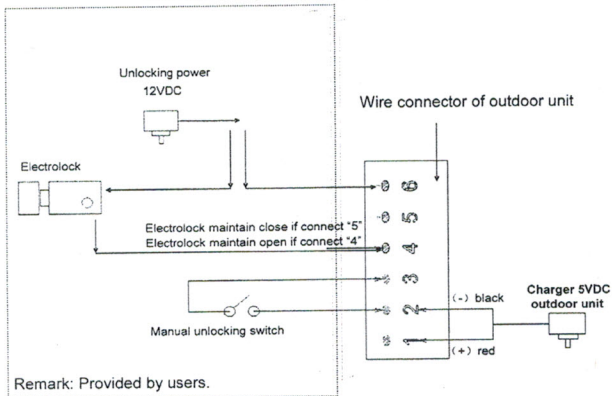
Unlocking power
12VDC

Wire connector of outdoor unit

Electrolock

Electrolock maintain close if connect "5"
Electrolock maintain open if connect "4"

6
5
4
3
2
1

(-) black
(+) red

Charger 5VDC
outdoor unit

Manual unlocking switch

Remark: Provided by users.